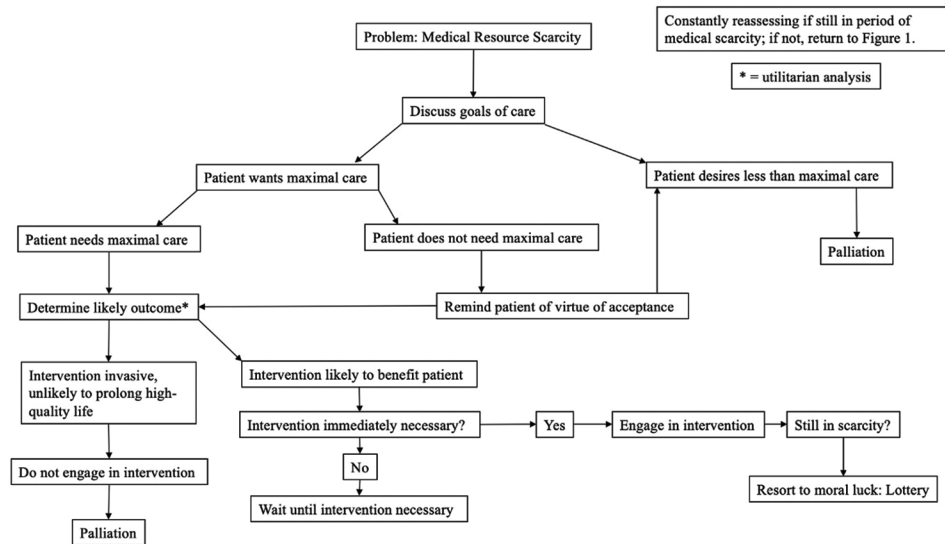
Constantly reassessing if still in period of medical scarcity; if not, return to Figure 1.

* = utilitarian analysis

Problem: Medical Resource Scarcity

Discuss goals of care

Patient wants maximal care

Patient desires less than maximal care

Patient needs maximal care

Patient does not need maximal care

Palliation

Determine likely outcome*

Remind patient of virtue of acceptance

Intervention invasive, unlikely to prolong high-quality life

Intervention likely to benefit patient

Intervention immediately necessary?

Yes

Engage in intervention

Still in scarcity?

No

Do not engage in intervention

Wait until intervention necessary

Resort to moral luck: Lottery

Palliation